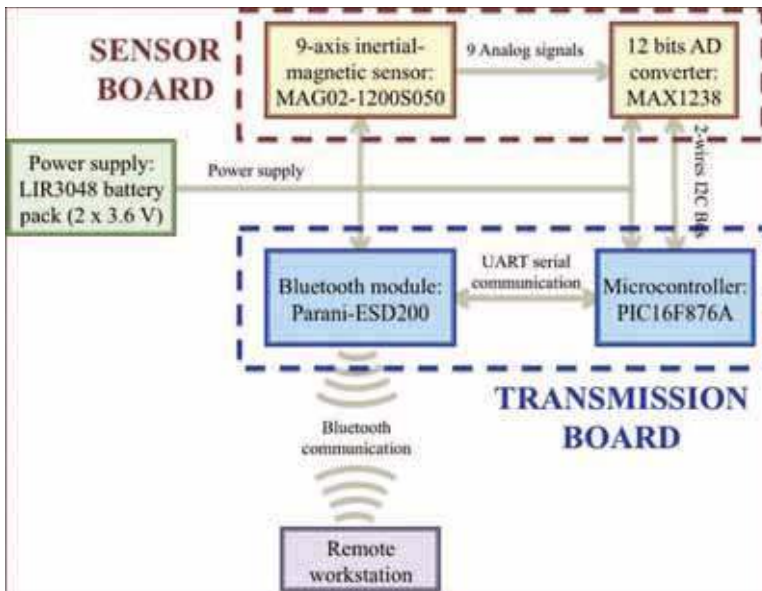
SENSOR BOARD

9-axis inertial-magnetic sensor: MAG02-1200S050

9 Analog signals

12 bits AD converter: MAX1238

2-wires I2C Bus

Power supply: LIR3048 battery pack (2 x 3.6 V)

Power supply

Bluetooth module: Parani-ESD200

UART serial communication

Microcontroller: PIC16F876A

TRANSMISSION BOARD

Bluetooth communication

Remote workstation